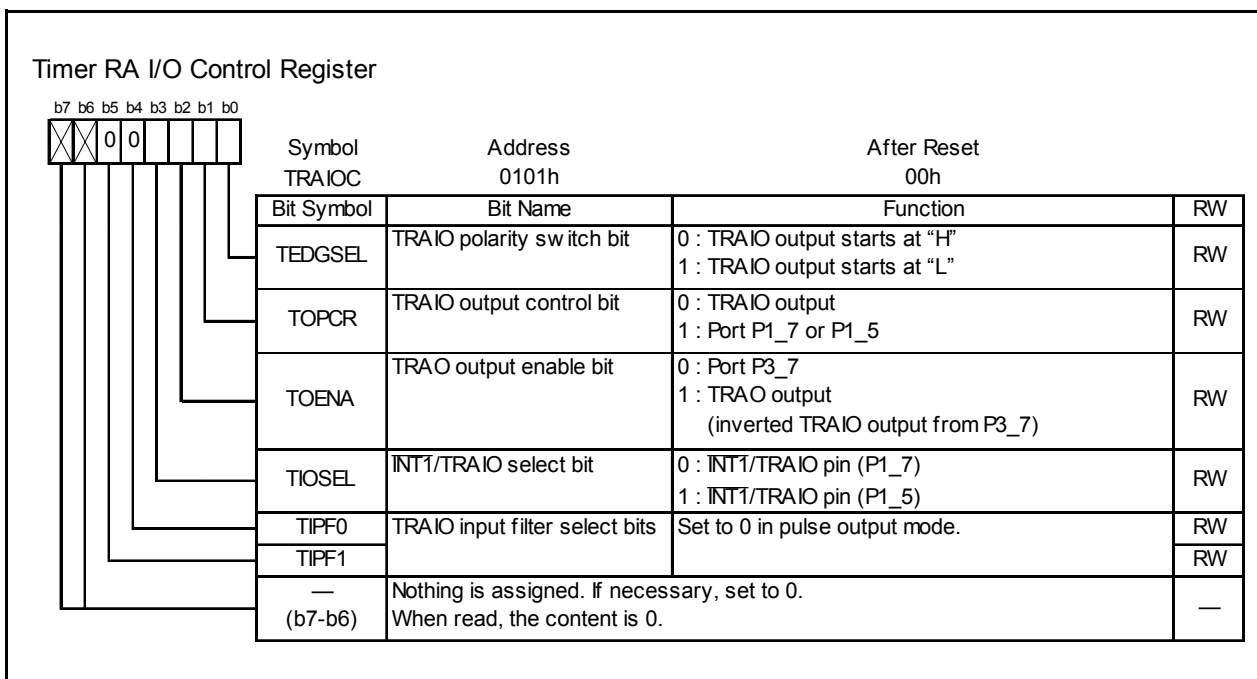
Timer RA I/O Control Register

b7 b6 b5 b4 b3 b2 b1 b0

0 0

Symbol TRAIOC

Address 0101h

After Reset 00h

| Bit Symbol | Bit Name | Function | RW |
|---|---|---|---|
| TEDGSEL | TRAIO polarity switch bit | 0 : TRAIO output starts at “H”<br>1 : TRAIO output starts at “L” | RW |
| TOPCR | TRAIO output control bit | 0 : TRAIO output<br>1 : Port P1_7 or P1_5 | RW |
| TOENA | TRAO output enable bit | 0 : Port P3_7<br>1 : TRAO output (inverted TRAIO output from P3_7) | RW |
| TIOSEL | $\overline{\text{INT1}}$/TRAIO select bit | 0 : $\overline{\text{INT1}}$/TRAIO pin (P1_7)<br>1 : $\overline{\text{INT1}}$/TRAIO pin (P1_5) | RW |
| TIPF0 | TRAIO input filter select bits | Set to 0 in pulse output mode. | RW |
| TIPF1 | | | RW |
| — (b7-b6) | Nothing is assigned. If necessary, set to 0. When read, the content is 0. | | — |